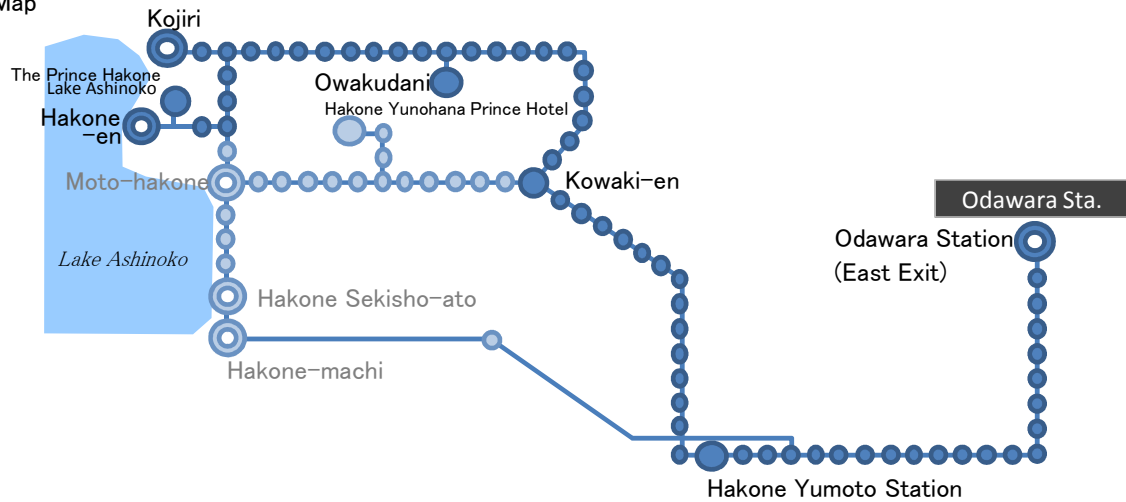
Map

Kojiri

The Prince Hakone Lake Ashinoko

Hakone -en

Owakudani

Hakone Yunohana Prince Hotel

Moto-hakone

Kowaki-en

Odawara Sta.

Odawara Station (East Exit)

Lake Ashinoko

Hakone Sekisho-ato

Hakone-machi

Hakone Yumoto Station